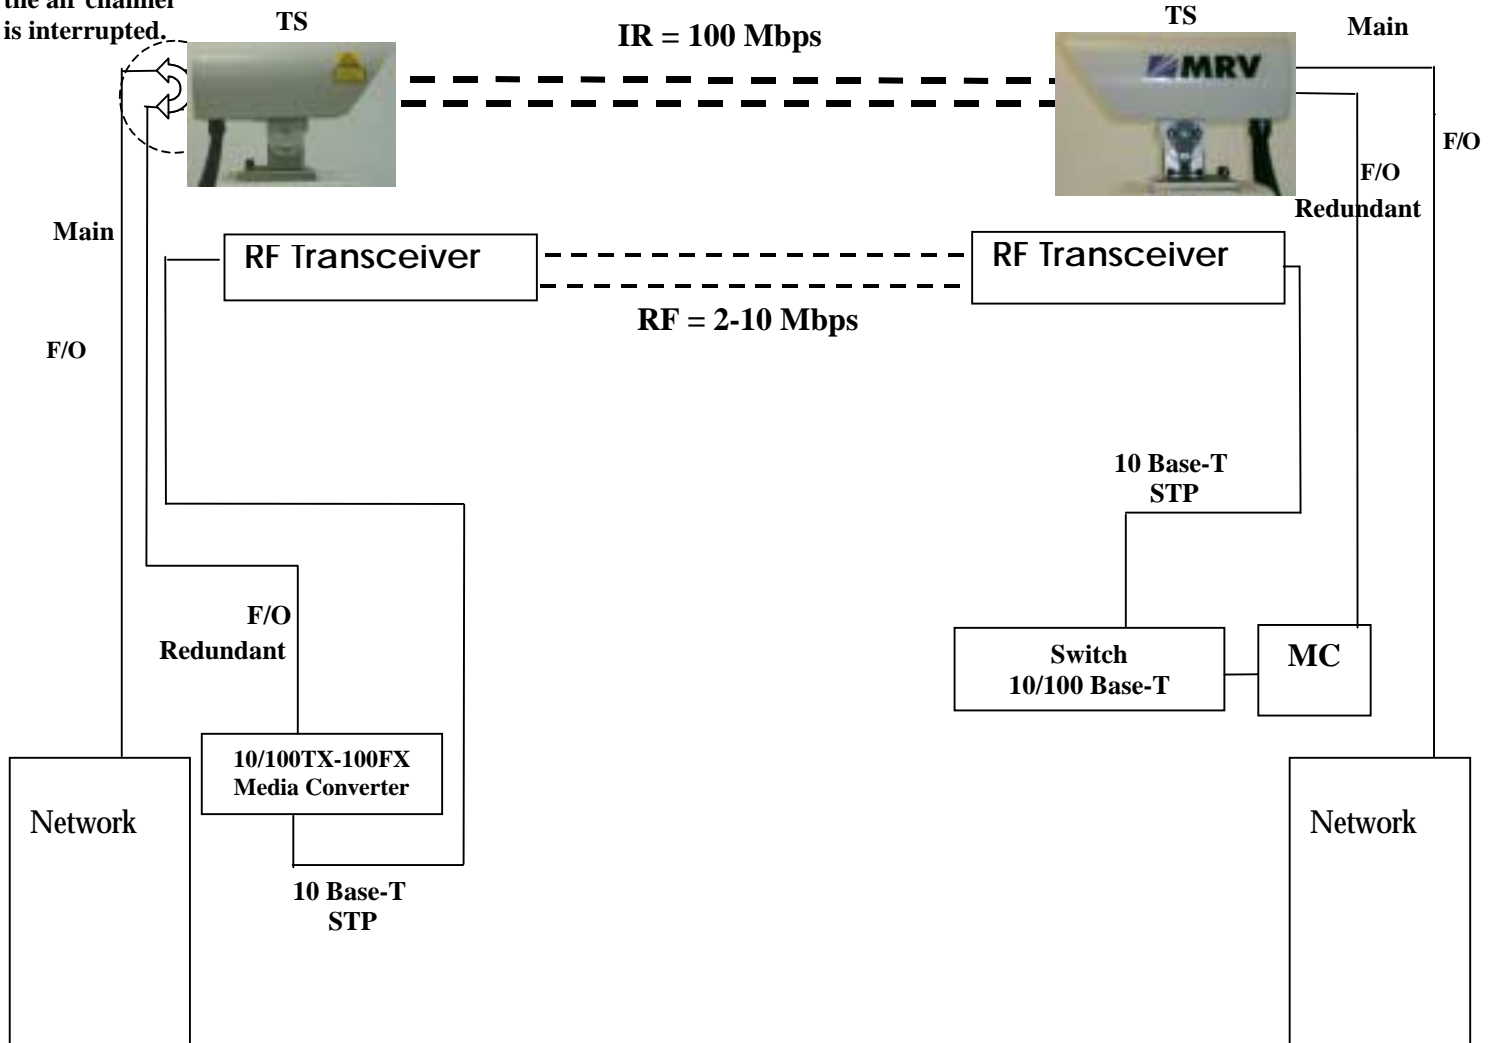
the air channel is interrupted.

TS

IR = 100 Mbps

TS

MRV

Main

F/O

F/O
Redundant

Main

F/O

RF Transceiver

RF Transceiver

RF = 2-10 Mbps

10 Base-T
STP

F/O
Redundant

Switch
10/100 Base-T

MC

10/100TX-100FX
Media Converter

Network

Network

10 Base-T
STP